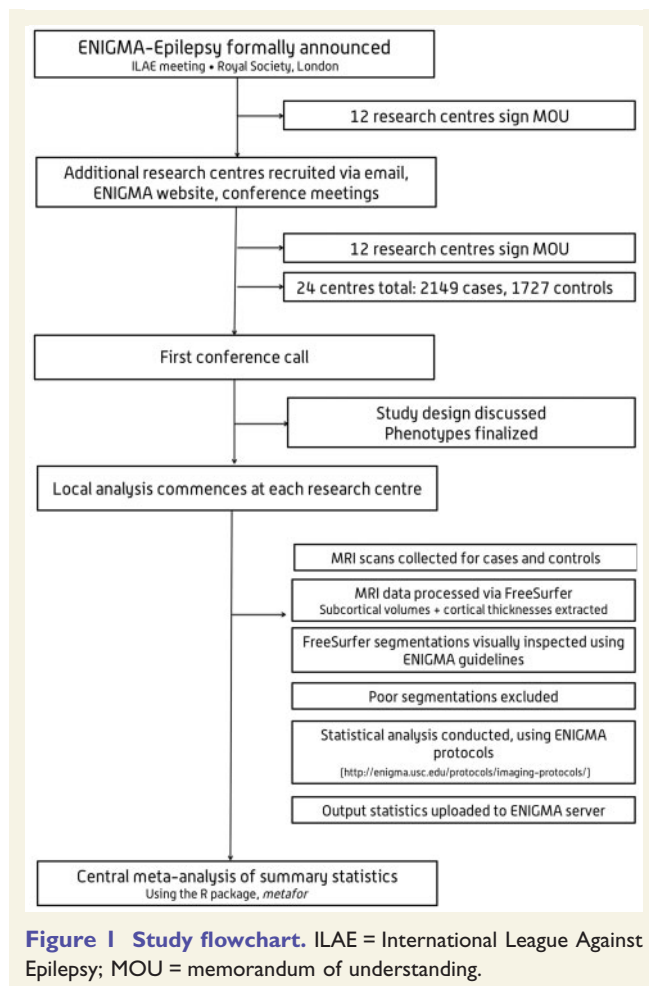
ENIGMA-Epilepsy formally announced
ILAE meeting • Royal Society, London

12 research centres sign MOU

Additional research centres recruited via email, ENIGMA website, conference meetings

12 research centres sign MOU

24 centres total: 2149 cases, 1727 controls

First conference call

Study design discussed
Phenotypes finalized

Local analysis commences at each research centre

MRI scans collected for cases and controls

MRI data processed via FreeSurfer
Subcortical volumes + cortical thicknesses extracted

FreeSurfer segmentations visually inspected using ENIGMA guidelines

Poor segmentations excluded

Statistical analysis conducted, using ENIGMA protocols
[http://enigma.usc.edu/protocols/imaging-protocols/]

Output statistics uploaded to ENIGMA server

Central meta-analysis of summary statistics
Using the R package, metafor

Figure 1 Study flowchart. ILAE = International League Against Epilepsy; MOU = memorandum of understanding.